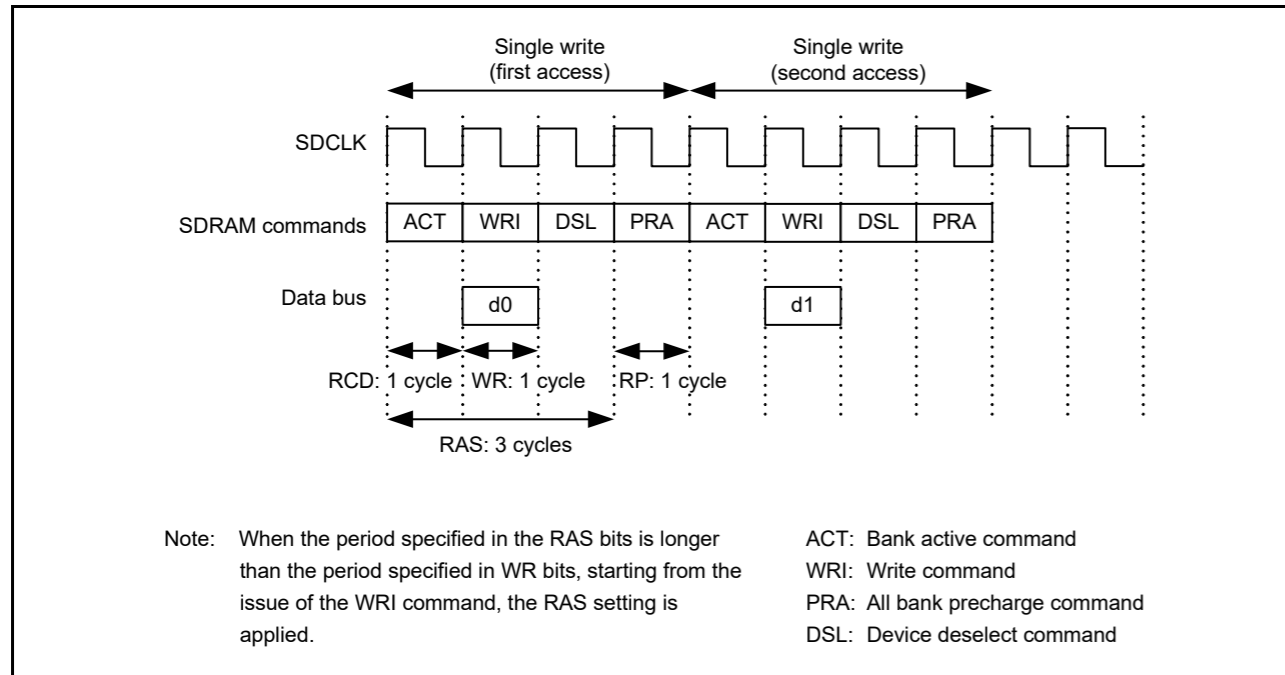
Single write
(first access)

Single write
(second access)

SDCLK

SDRAM commands

| ACT | WRI | DSL | PRA | ACT | WRI | DSL | PRA |
|---|---|---|---|---|---|---|---|

Data bus

d0

d1

RCD: 1 cycle

WR: 1 cycle

RP: 1 cycle

RAS: 3 cycles

Note: When the period specified in the RAS bits is longer than the period specified in WR bits, starting from the issue of the WRI command, the RAS setting is applied.

ACT: Bank active command
WRI: Write command
PRA: All bank precharge command
DSL: Device deselect command